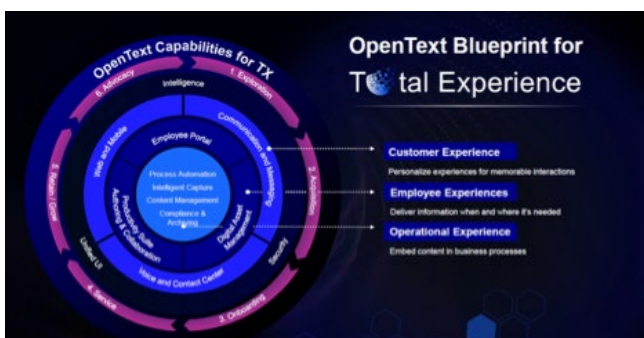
OpenText Capabilities for TX

6. Advocacy
1. Exploration
2. Acquisition
3. Onboarding
4. Service
5. Retain / Grow

Intelligence
Communication and Messaging
Security
Voice and Contact Center
Unified UI
Web and Mobile

Employee Portal
Productivity Suite Authoring & Collaboration
Digital Asset Management

Process Automation
Intelligent Capture
Content Management
Compliance & Archiving

OpenText Blueprint for
T tal Experience

Customer Experience
Personalize experiences for memorable interactions

Employee Experiences
Deliver information when and where it's needed

Operational Experience
Embed content in business processes